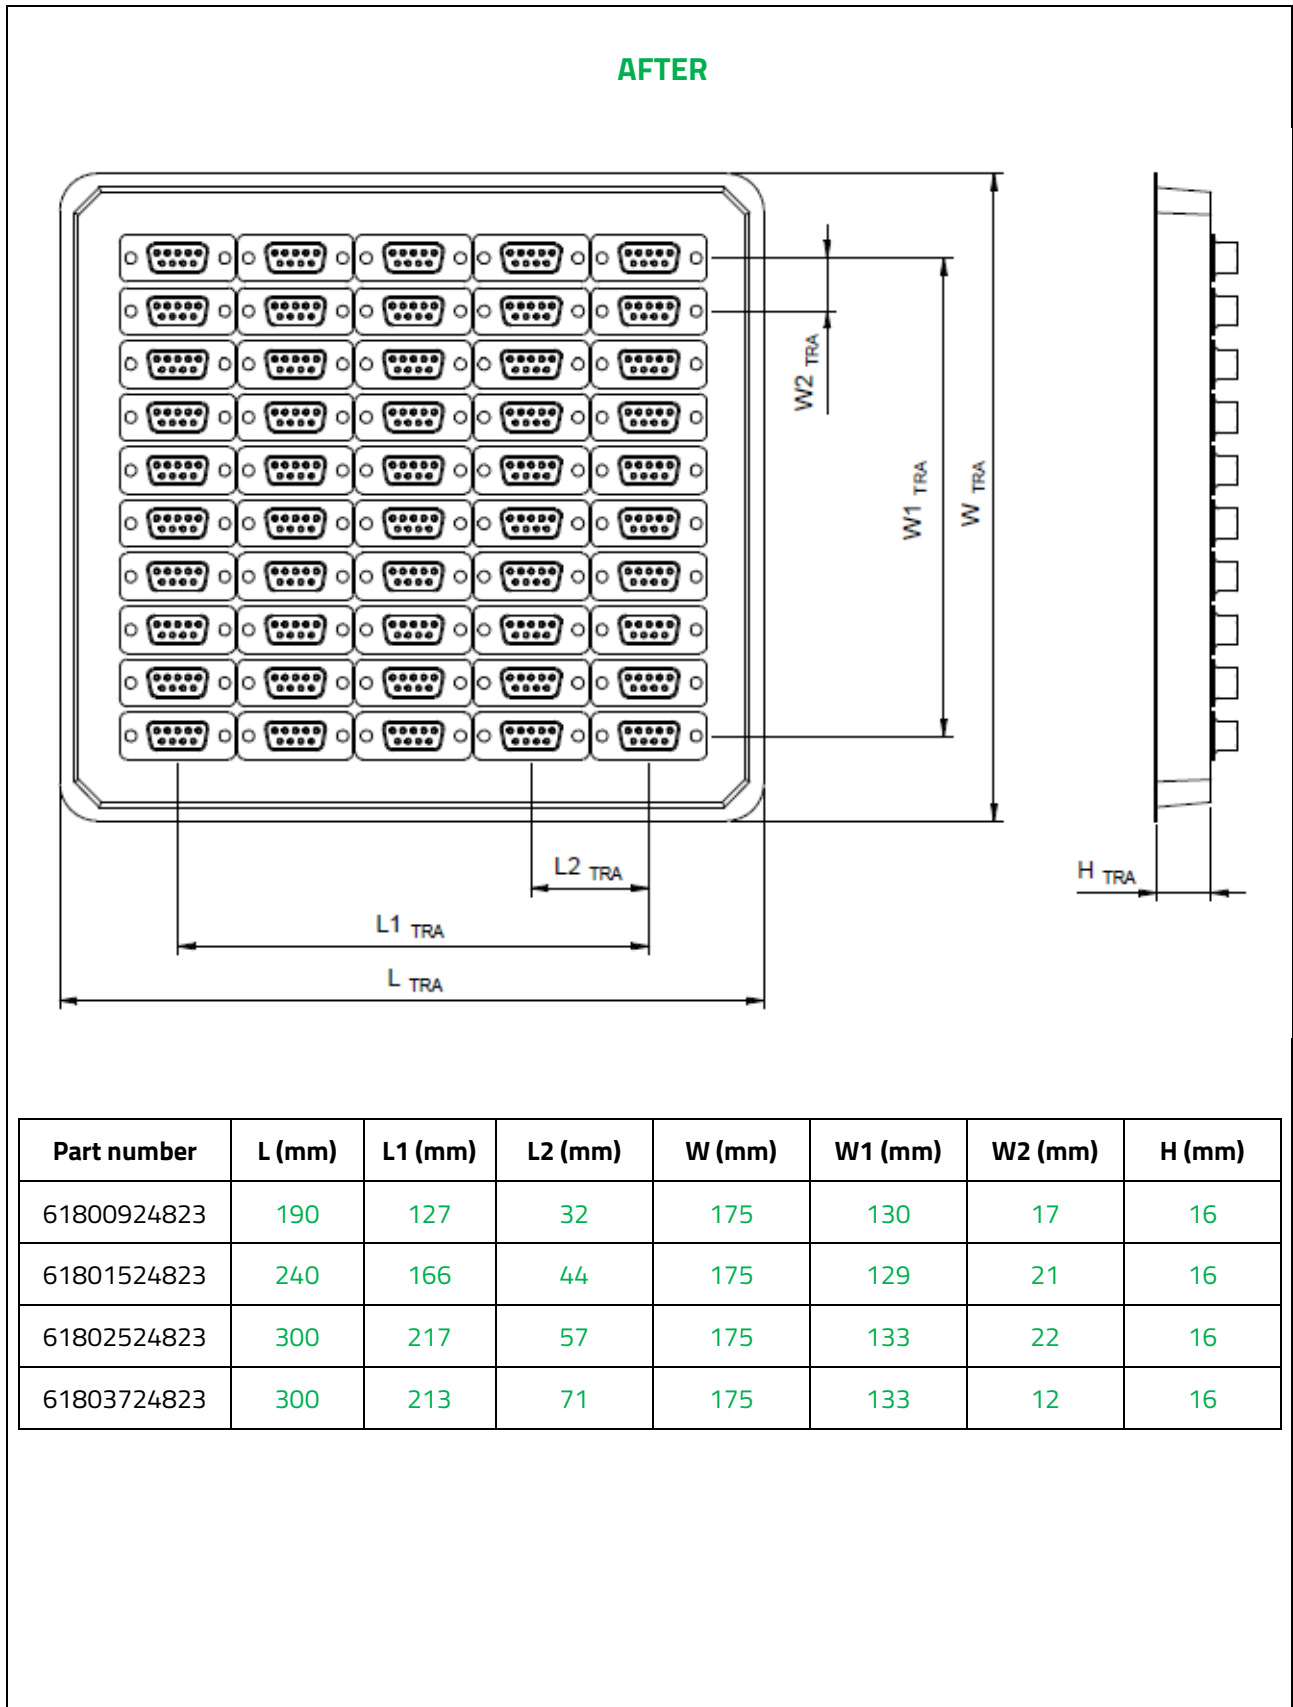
AFTER

$W2_{TRA}$

$W1_{TRA}$

$W_{TRA}$

$L2_{TRA}$

$L1_{TRA}$

$L_{TRA}$

$H_{TRA}$

| Part number | L (mm) | L1 (mm) | L2 (mm) | W (mm) | W1 (mm) | W2 (mm) | H (mm) |
|---|---|---|---|---|---|---|---|
| 61800924823 | 190 | 127 | 32 | 175 | 130 | 17 | 16 |
| 61801524823 | 240 | 166 | 44 | 175 | 129 | 21 | 16 |
| 61802524823 | 300 | 217 | 57 | 175 | 133 | 22 | 16 |
| 61803724823 | 300 | 213 | 71 | 175 | 133 | 12 | 16 |